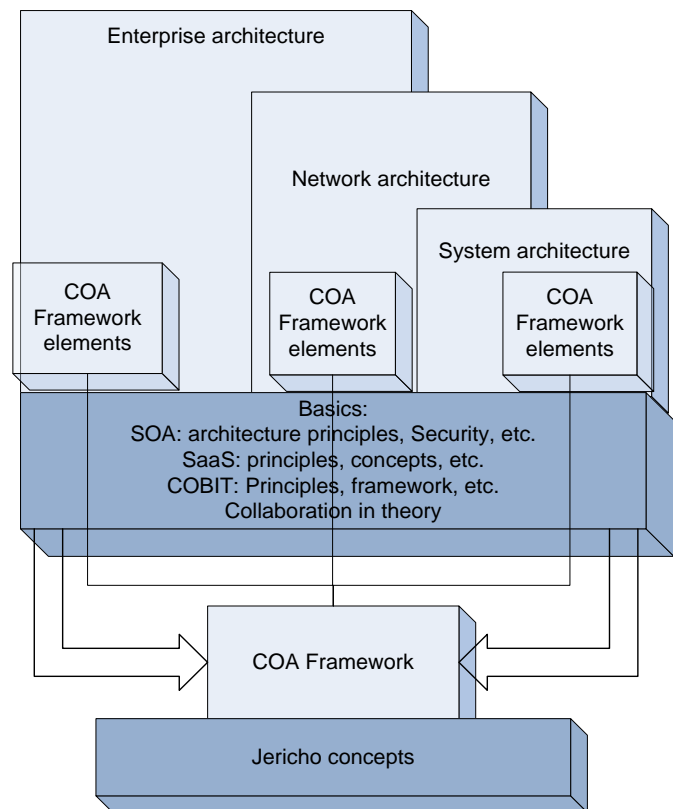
Enterprise architecture

Network architecture

System architecture

COA Framework elements

COA Framework elements

COA Framework elements

Basics:
SOA: architecture principles, Security, etc.
SaaS: principles, concepts, etc.
COBIT: Principles, framework, etc.
Collaboration in theory

COA Framework

Jericho concepts